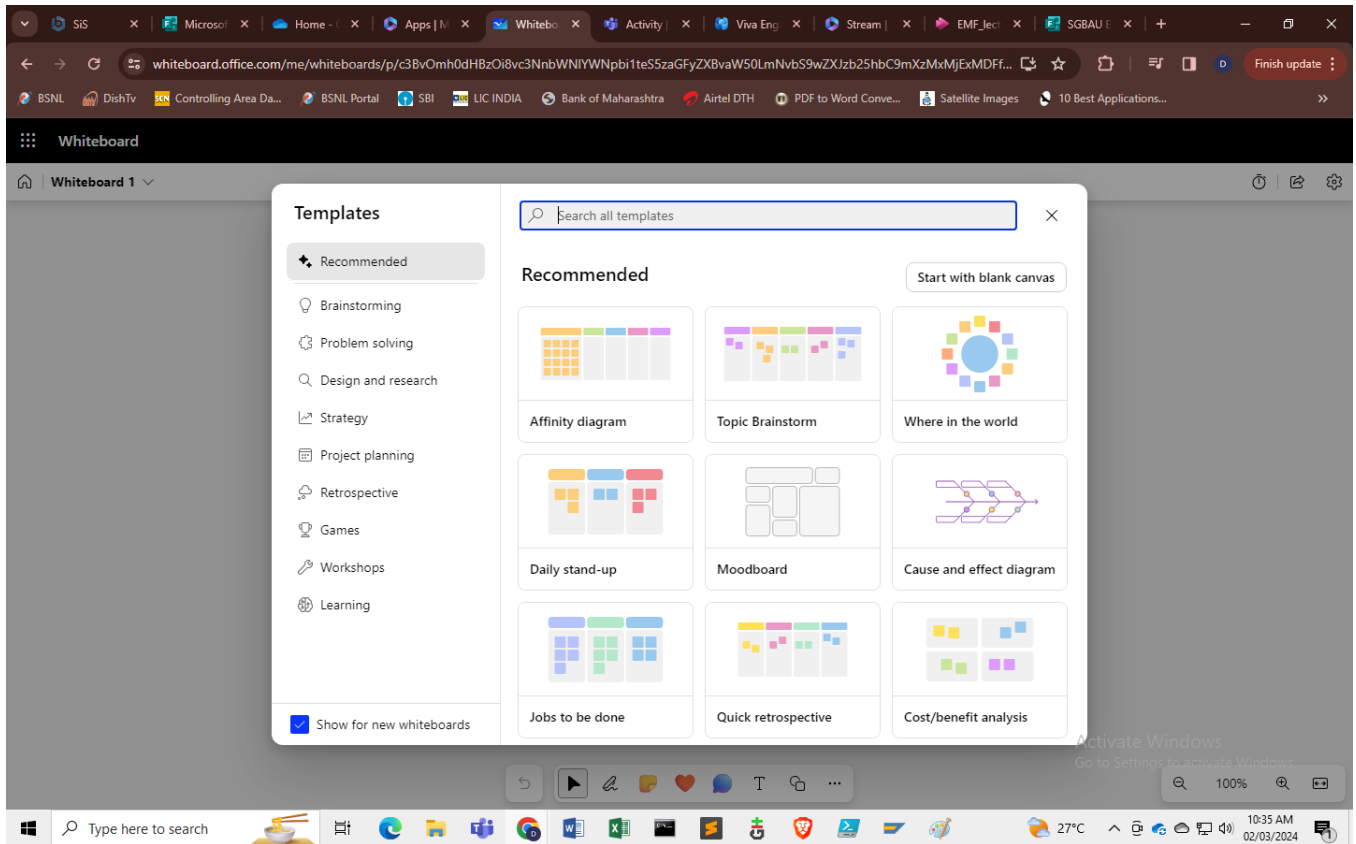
SiS
Microsof
Home - (
Apps | M
Whitebo
Activity |
Viva Eng
Stream |
EMF_lect
SGBAU E

whiteboard.office.com/me/whiteboards/p/c3BvOmh0dHBzOi8vc3NnbWNlYWNpbi1teS5zaGFyZXBvaW50LmNvbS9wZXJzb25hbC9mXzMxMjExMDFf...

Finish update

BSNL
DishTv
Controlling Area Da...
BSNL Portal
SBI
LIC INDIA
Bank of Maharashtra
Airtel DTH
PDF to Word Conve...
Satellite Images
10 Best Applications...

Whiteboard

Whiteboard 1

Templates

Recommended
Brainstorming
Problem solving
Design and research
Strategy
Project planning
Retrospective
Games
Workshops
Learning

Show for new whiteboards

Search all templates

Recommended

Start with blank canvas

Affinity diagram
Topic Brainstorm
Where in the world
Daily stand-up
Moodboard
Cause and effect diagram
Jobs to be done
Quick retrospective
Cost/benefit analysis

Activate Windows
Go to Settings to activate Windows.

100%

Type here to search

27°C

10:35 AM
02/03/2024